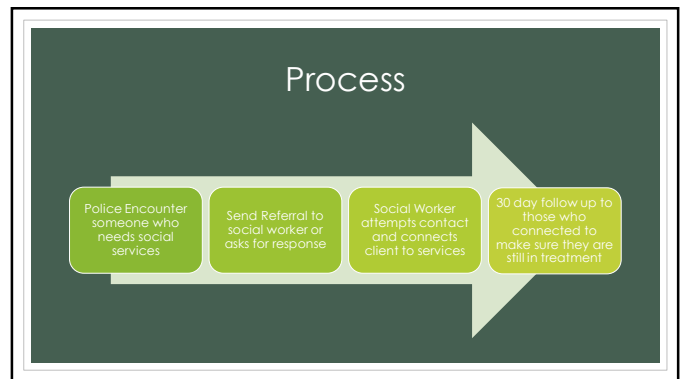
Process

Police Encounter someone who needs social services

Send Referral to social worker or asks for response

Social Worker attempts contact and connects client to services

30 day follow up to those who connected to make sure they are still in treatment